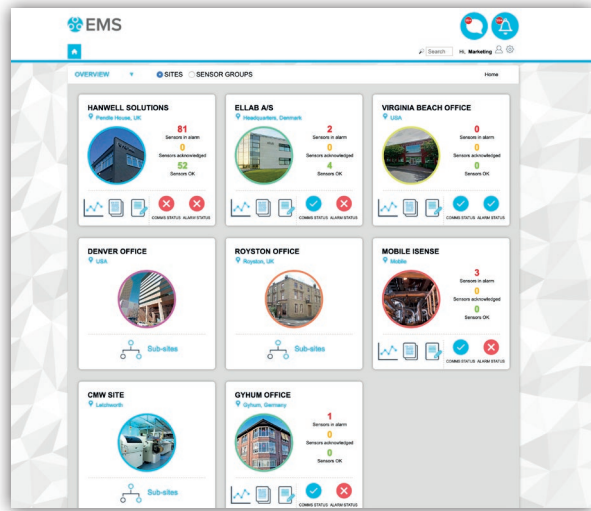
EMS

Search  Hi, Marketing

OVERVIEW  SITES  SENSOR GROUPS  Home

HANWELL SOLUTIONS
Pendle House, UK
81
Sensors in alarm
0
Sensors acknowledged
52
Sensors OK
COMMS STATUS  ALARM STATUS

ELLAB A/S
Headquarters, Denmark
2
Sensors in alarm
0
Sensors acknowledged
4
Sensors OK
COMMS STATUS  ALARM STATUS

VIRGINIA BEACH OFFICE
USA
0
Sensors in alarm
0
Sensors acknowledged
0
Sensors OK
COMMS STATUS  ALARM STATUS

DENVER OFFICE
USA
Sub-sites

ROYSTON OFFICE
Royston, UK
Sub-sites

MOBILE ISENSE
Mobile
3
Sensors in alarm
0
Sensors acknowledged
0
Sensors OK
COMMS STATUS  ALARM STATUS

CMW SITE
Letchworth
Sub-sites

GYHUM OFFICE
Gyhum, Germany
1
Sensors in alarm
0
Sensors acknowledged
0
Sensors OK
COMMS STATUS  ALARM STATUS